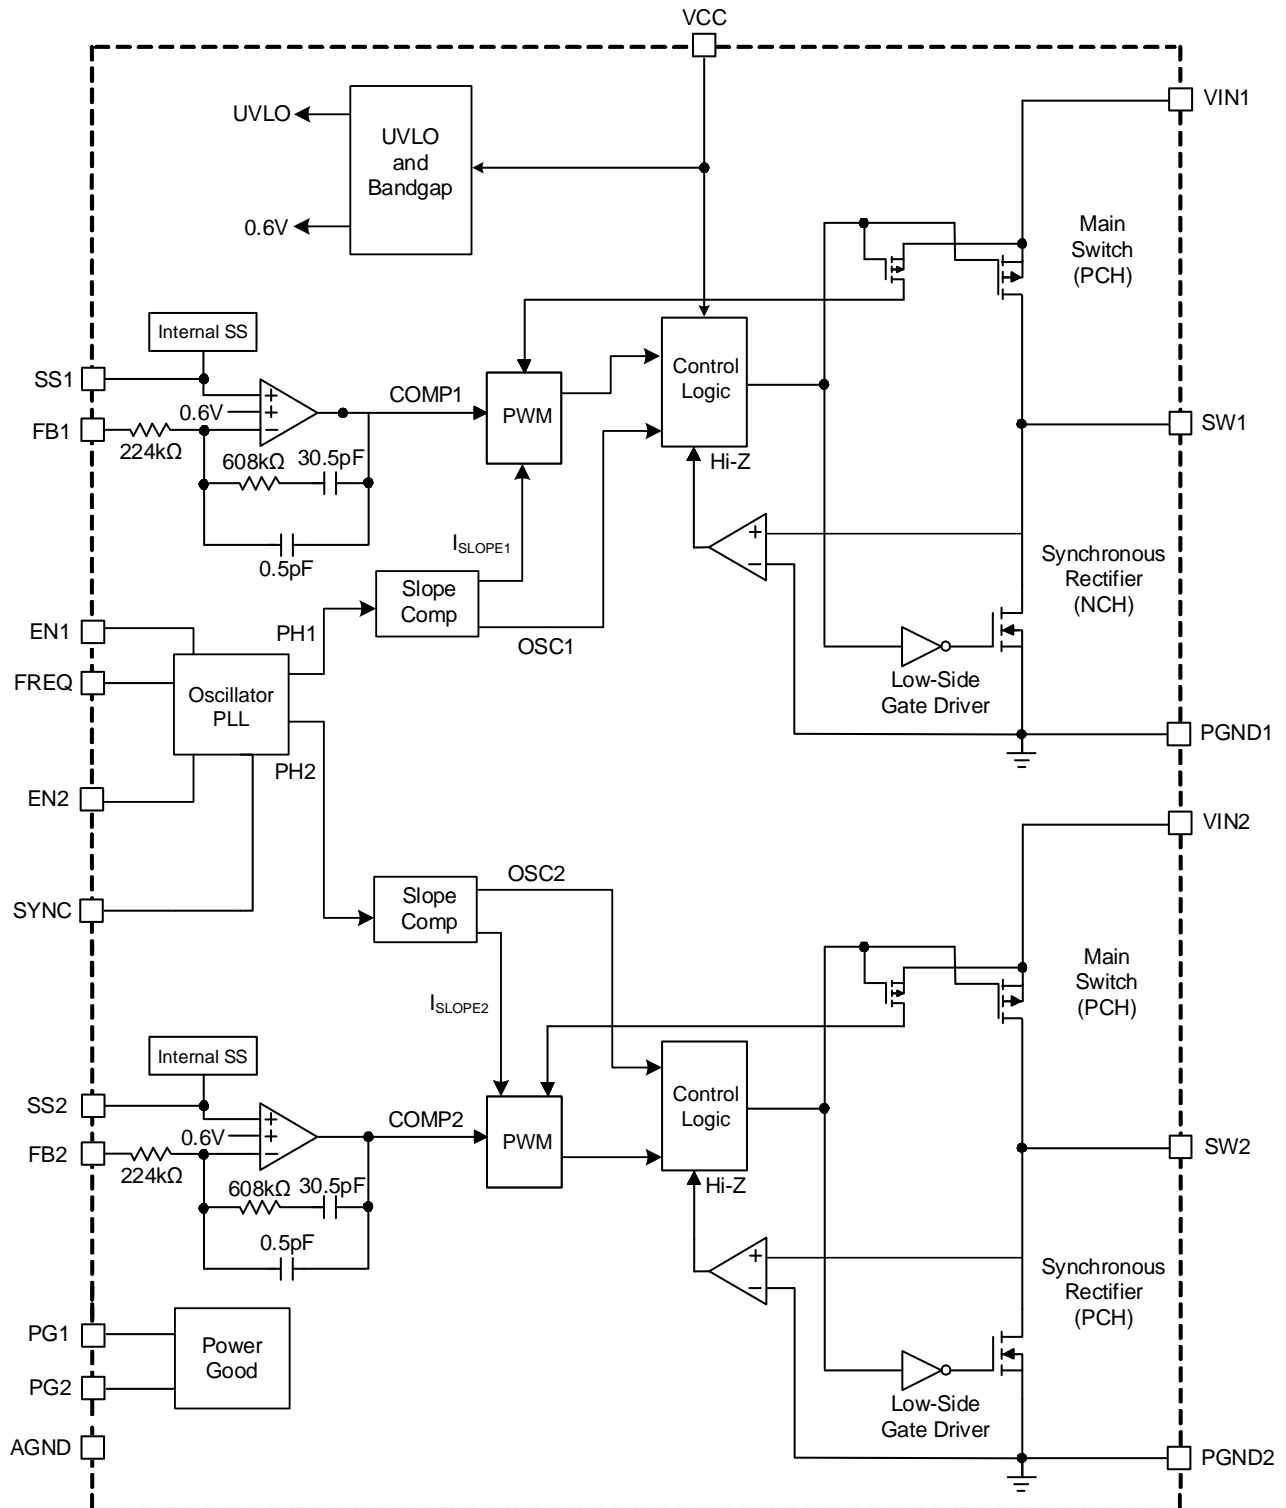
VCC

UVLO

UVLO and Bandgap

0.6V

VIN1

Main Switch (PCH)

Internal SS

SS1

0.6V

COMP1

PWM

Control Logic

FB1

224kΩ

608kΩ

30.5pF

SW1

Hi-Z

$I_{SLOPE1}$

0.5pF

Synchronous Rectifier (NCH)

Slope Comp

EN1

PH1

OSC1

FREQ

Oscillator PLL

Low-Side Gate Driver

PGND1

PH2

EN2

VIN2

OSC2

SYNC

Slope Comp

Main Switch (PCH)

$I_{SLOPE2}$

Internal SS

SS2

0.6V

COMP2

Control Logic

PWM

FB2

224kΩ

SW2

608kΩ

30.5pF

Hi-Z

0.5pF

Synchronous Rectifier (PCH)

PG1

Power Good

PG2

Low-Side Gate Driver

AGND

PGND2